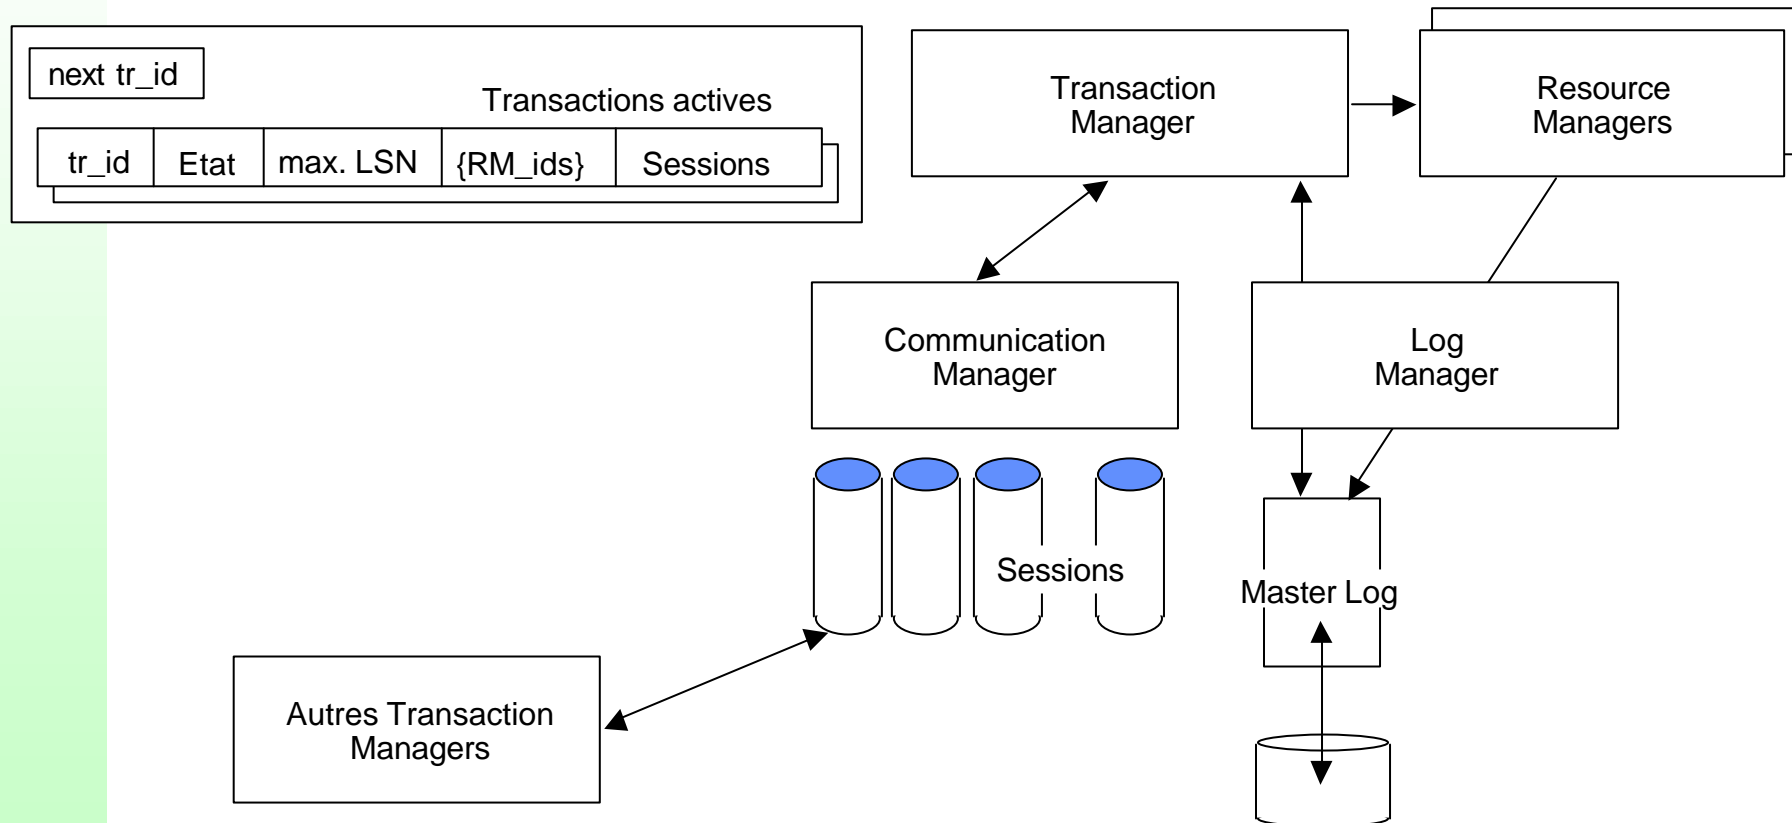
next tr_id

Transactions actives

| tr_id | Etat | max. LSN | {RM_ids} | Sessions |
|---|---|---|---|---|

Transaction Manager

Resource Managers

Communication Manager

Log Manager

Sessions

Master Log

Autres Transaction Managers